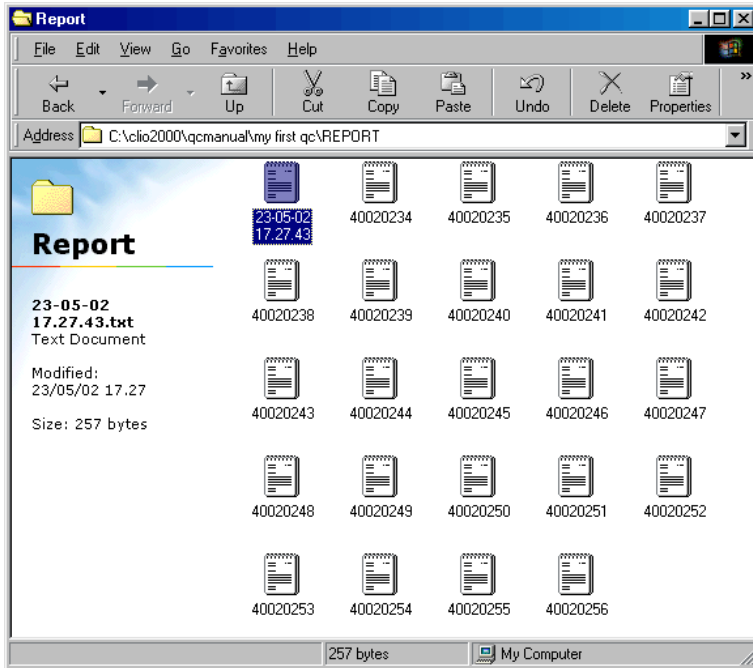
Report

File Edit View Go Favorites Help

Back Forward Up Cut Copy Paste Undo Delete Properties

Address C:\clio2000\qcmanual\my first qc\REPORT

Report

23-05-02 17.27.43.txt
Text Document

Modified:
23/05/02 17.27

Size: 257 bytes

23-05-02 17.27.43
40020234
40020235
40020236
40020237
40020238
40020239
40020240
40020241
40020242
40020243
40020244
40020245
40020246
40020247
40020248
40020249
40020250
40020251
40020252
40020253
40020254
40020255
40020256

257 bytes
My Computer